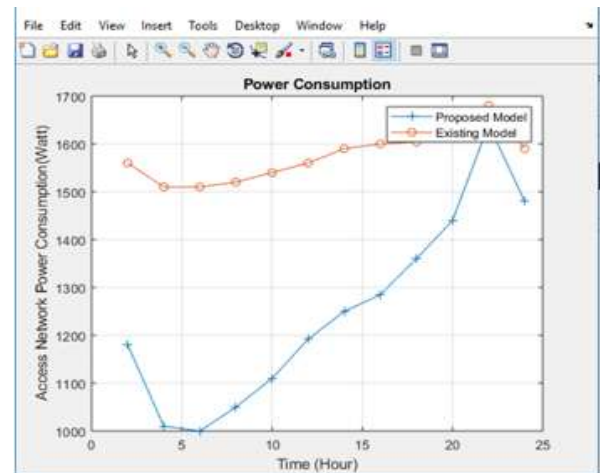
File Edit View Insert Tools Desktop Window Help

Power Consumption

Proposed Model
Existing Model

Access Network Power Consumption(Watt)

1700
1600
1500
1400
1300
1200
1100
1000

0
5
10
15
20
25

Time (Hour)